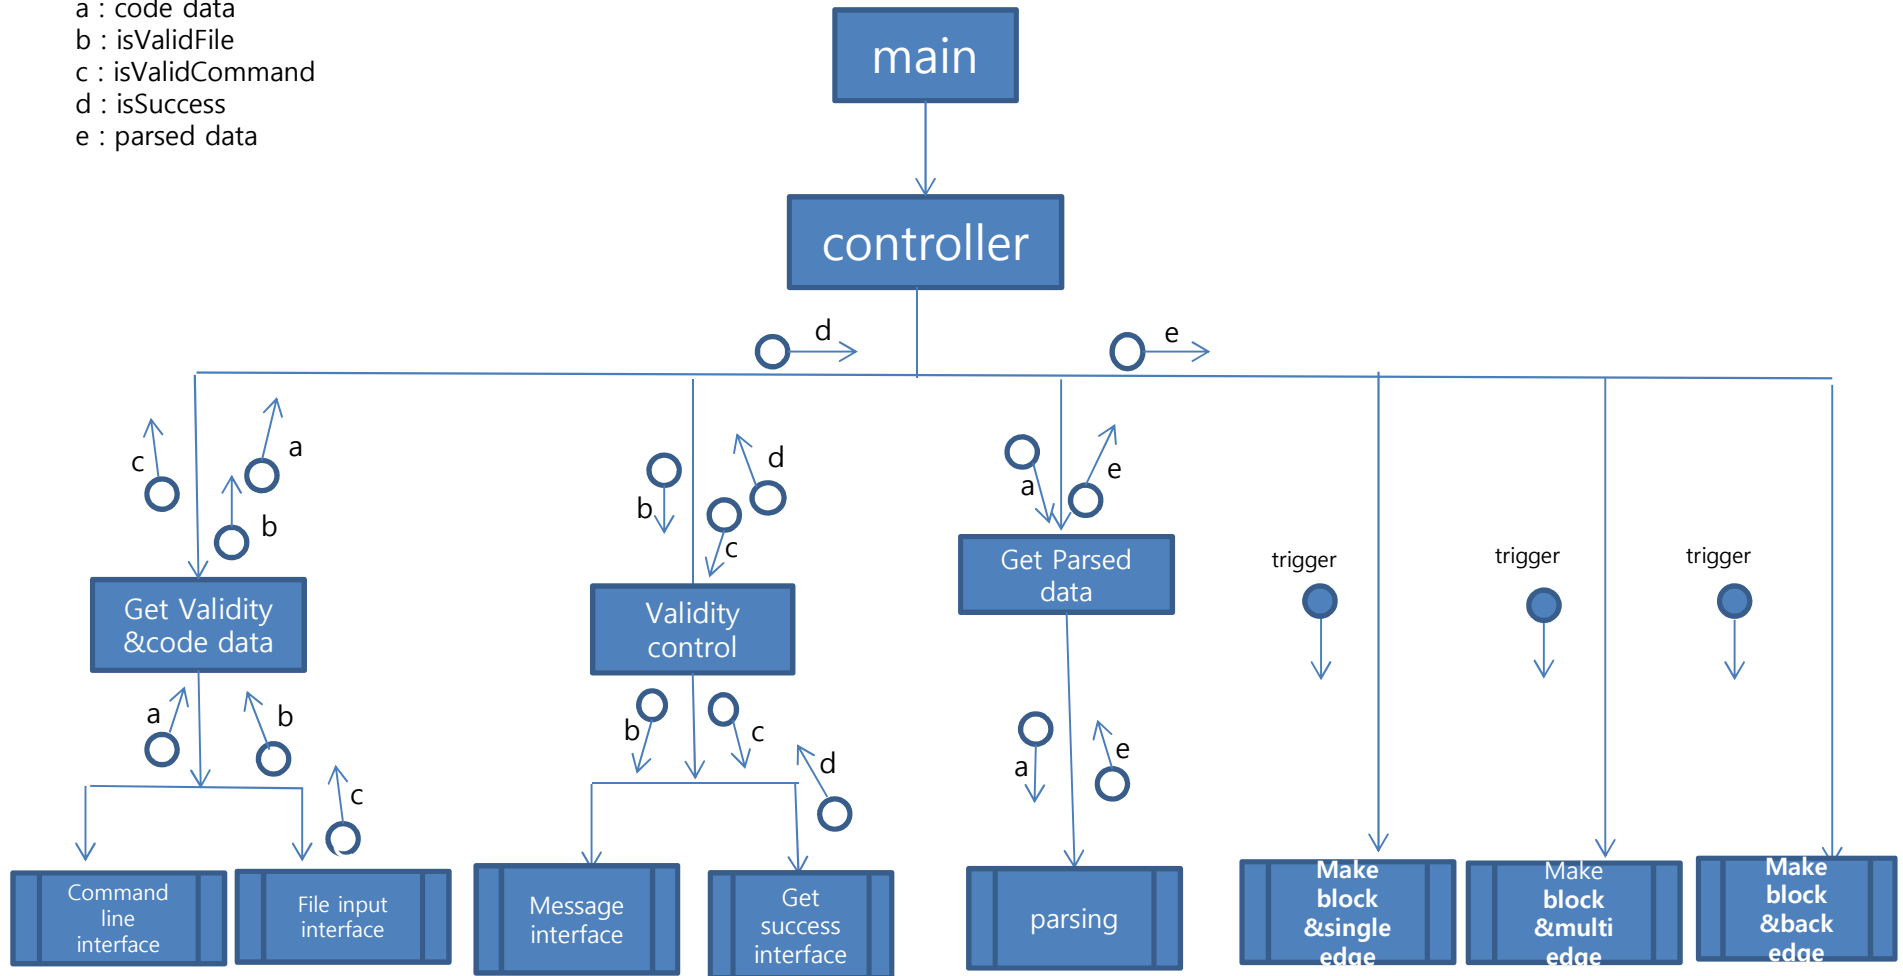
a : code data
b : isValidFile
c : isValidCommand
d : isSuccess
e : parsed data

main

controller

d

e

c

a

b

Get Validity &code data

a

b

c

Command line interface

File input interface

b

d

c

Validity control

b

c

d

Message interface

Get success interface

a

e

Get Parsed data

a

e

parsing

trigger

trigger

trigger

Make block &single edge

Make block &multi edge

Make block &back edge